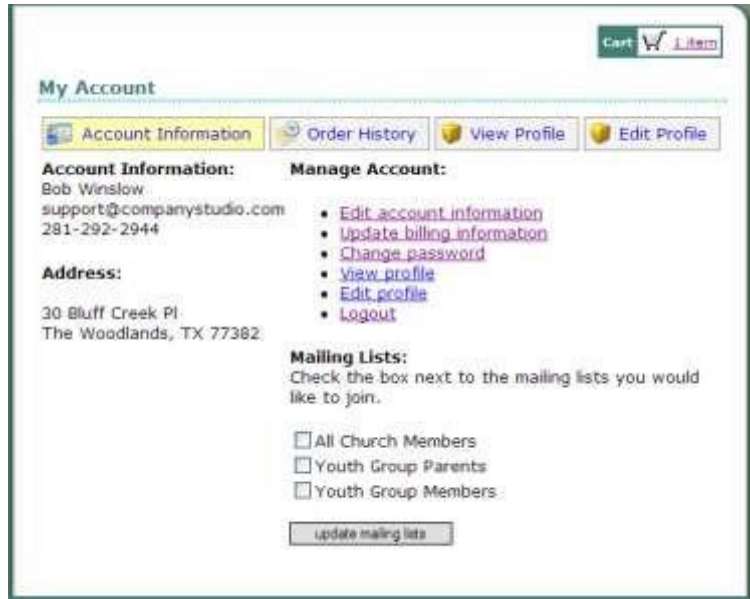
Cart 1 item

My Account

Account Information | Order History | View Profile | Edit Profile

**Account Information:**
Bob Winslow
support@companystudio.com
281-292-2944

**Address:**

30 Bluff Creek Pl
The Woodlands, TX 77382

**Manage Account:**

- Edit account information
- Update billing information
- Change password
- View profile
- Edit profile
- Logout

**Mailing Lists:**
Check the box next to the mailing lists you would like to join.

☐ All Church Members
☐ Youth Group Parents
☐ Youth Group Members

update mailing lists